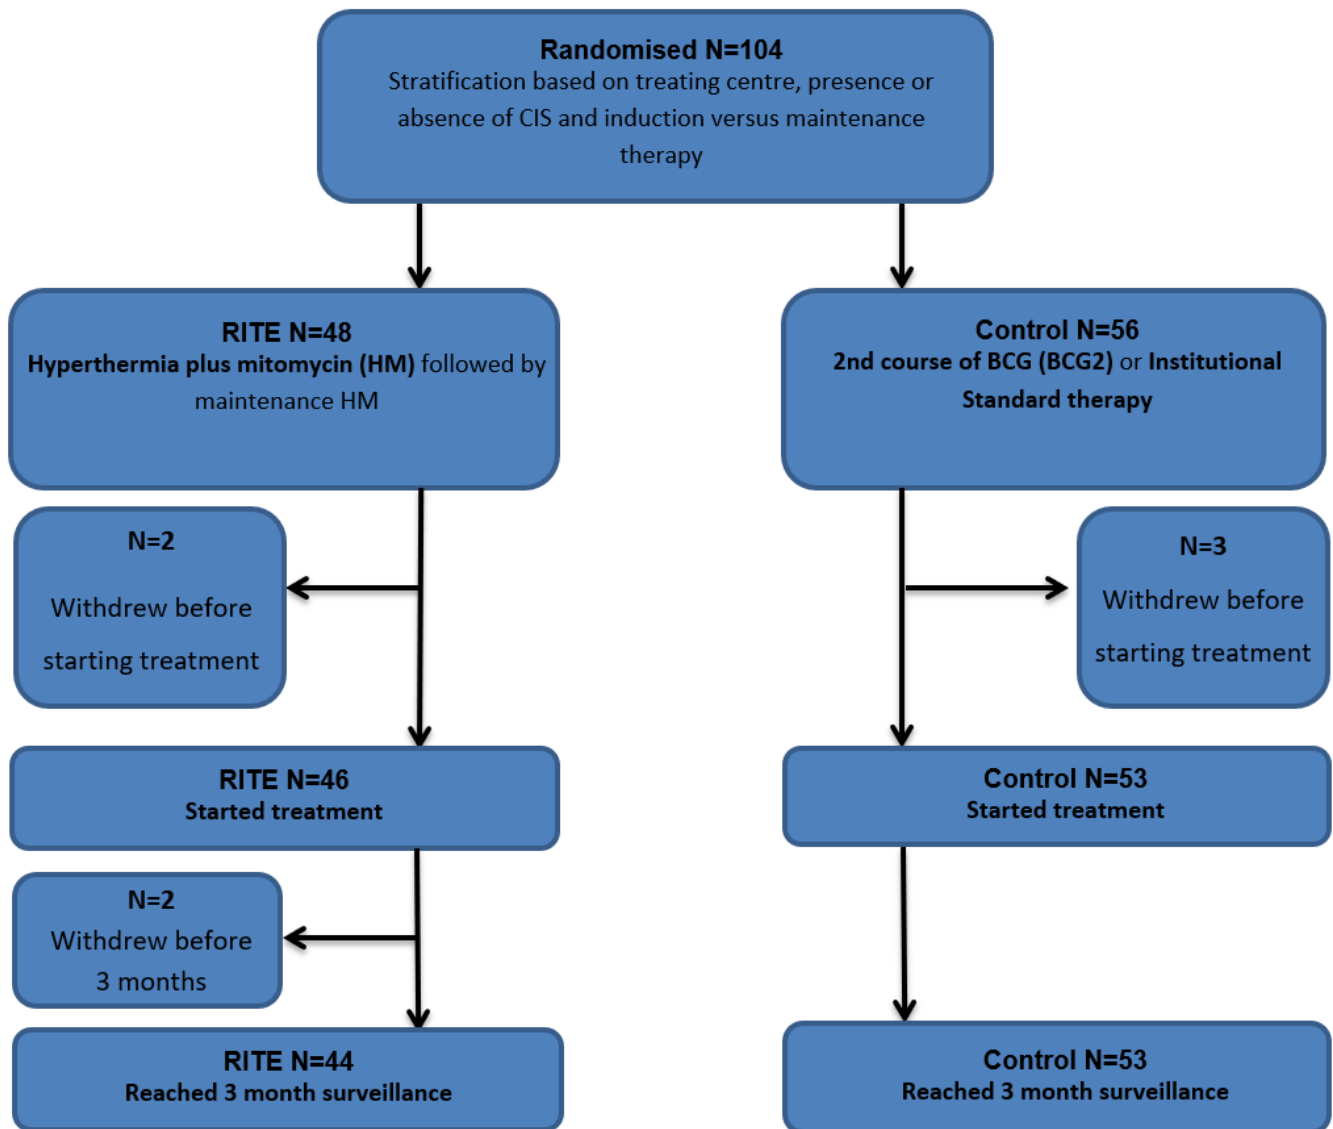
Randomised N=104
Stratification based on treating centre, presence or absence of CIS and induction versus maintenance therapy

RITE N=48
Hyperthermia plus mitomycin (HM) followed by maintenance HM

Control N=56
2nd course of BCG (BCG2) or Institutional Standard therapy

N=2
Withdrew before starting treatment

N=3
Withdrew before starting treatment

RITE N=46
Started treatment

Control N=53
Started treatment

N=2
Withdrew before 3 months

RITE N=44
Reached 3 month surveillance

Control N=53
Reached 3 month surveillance